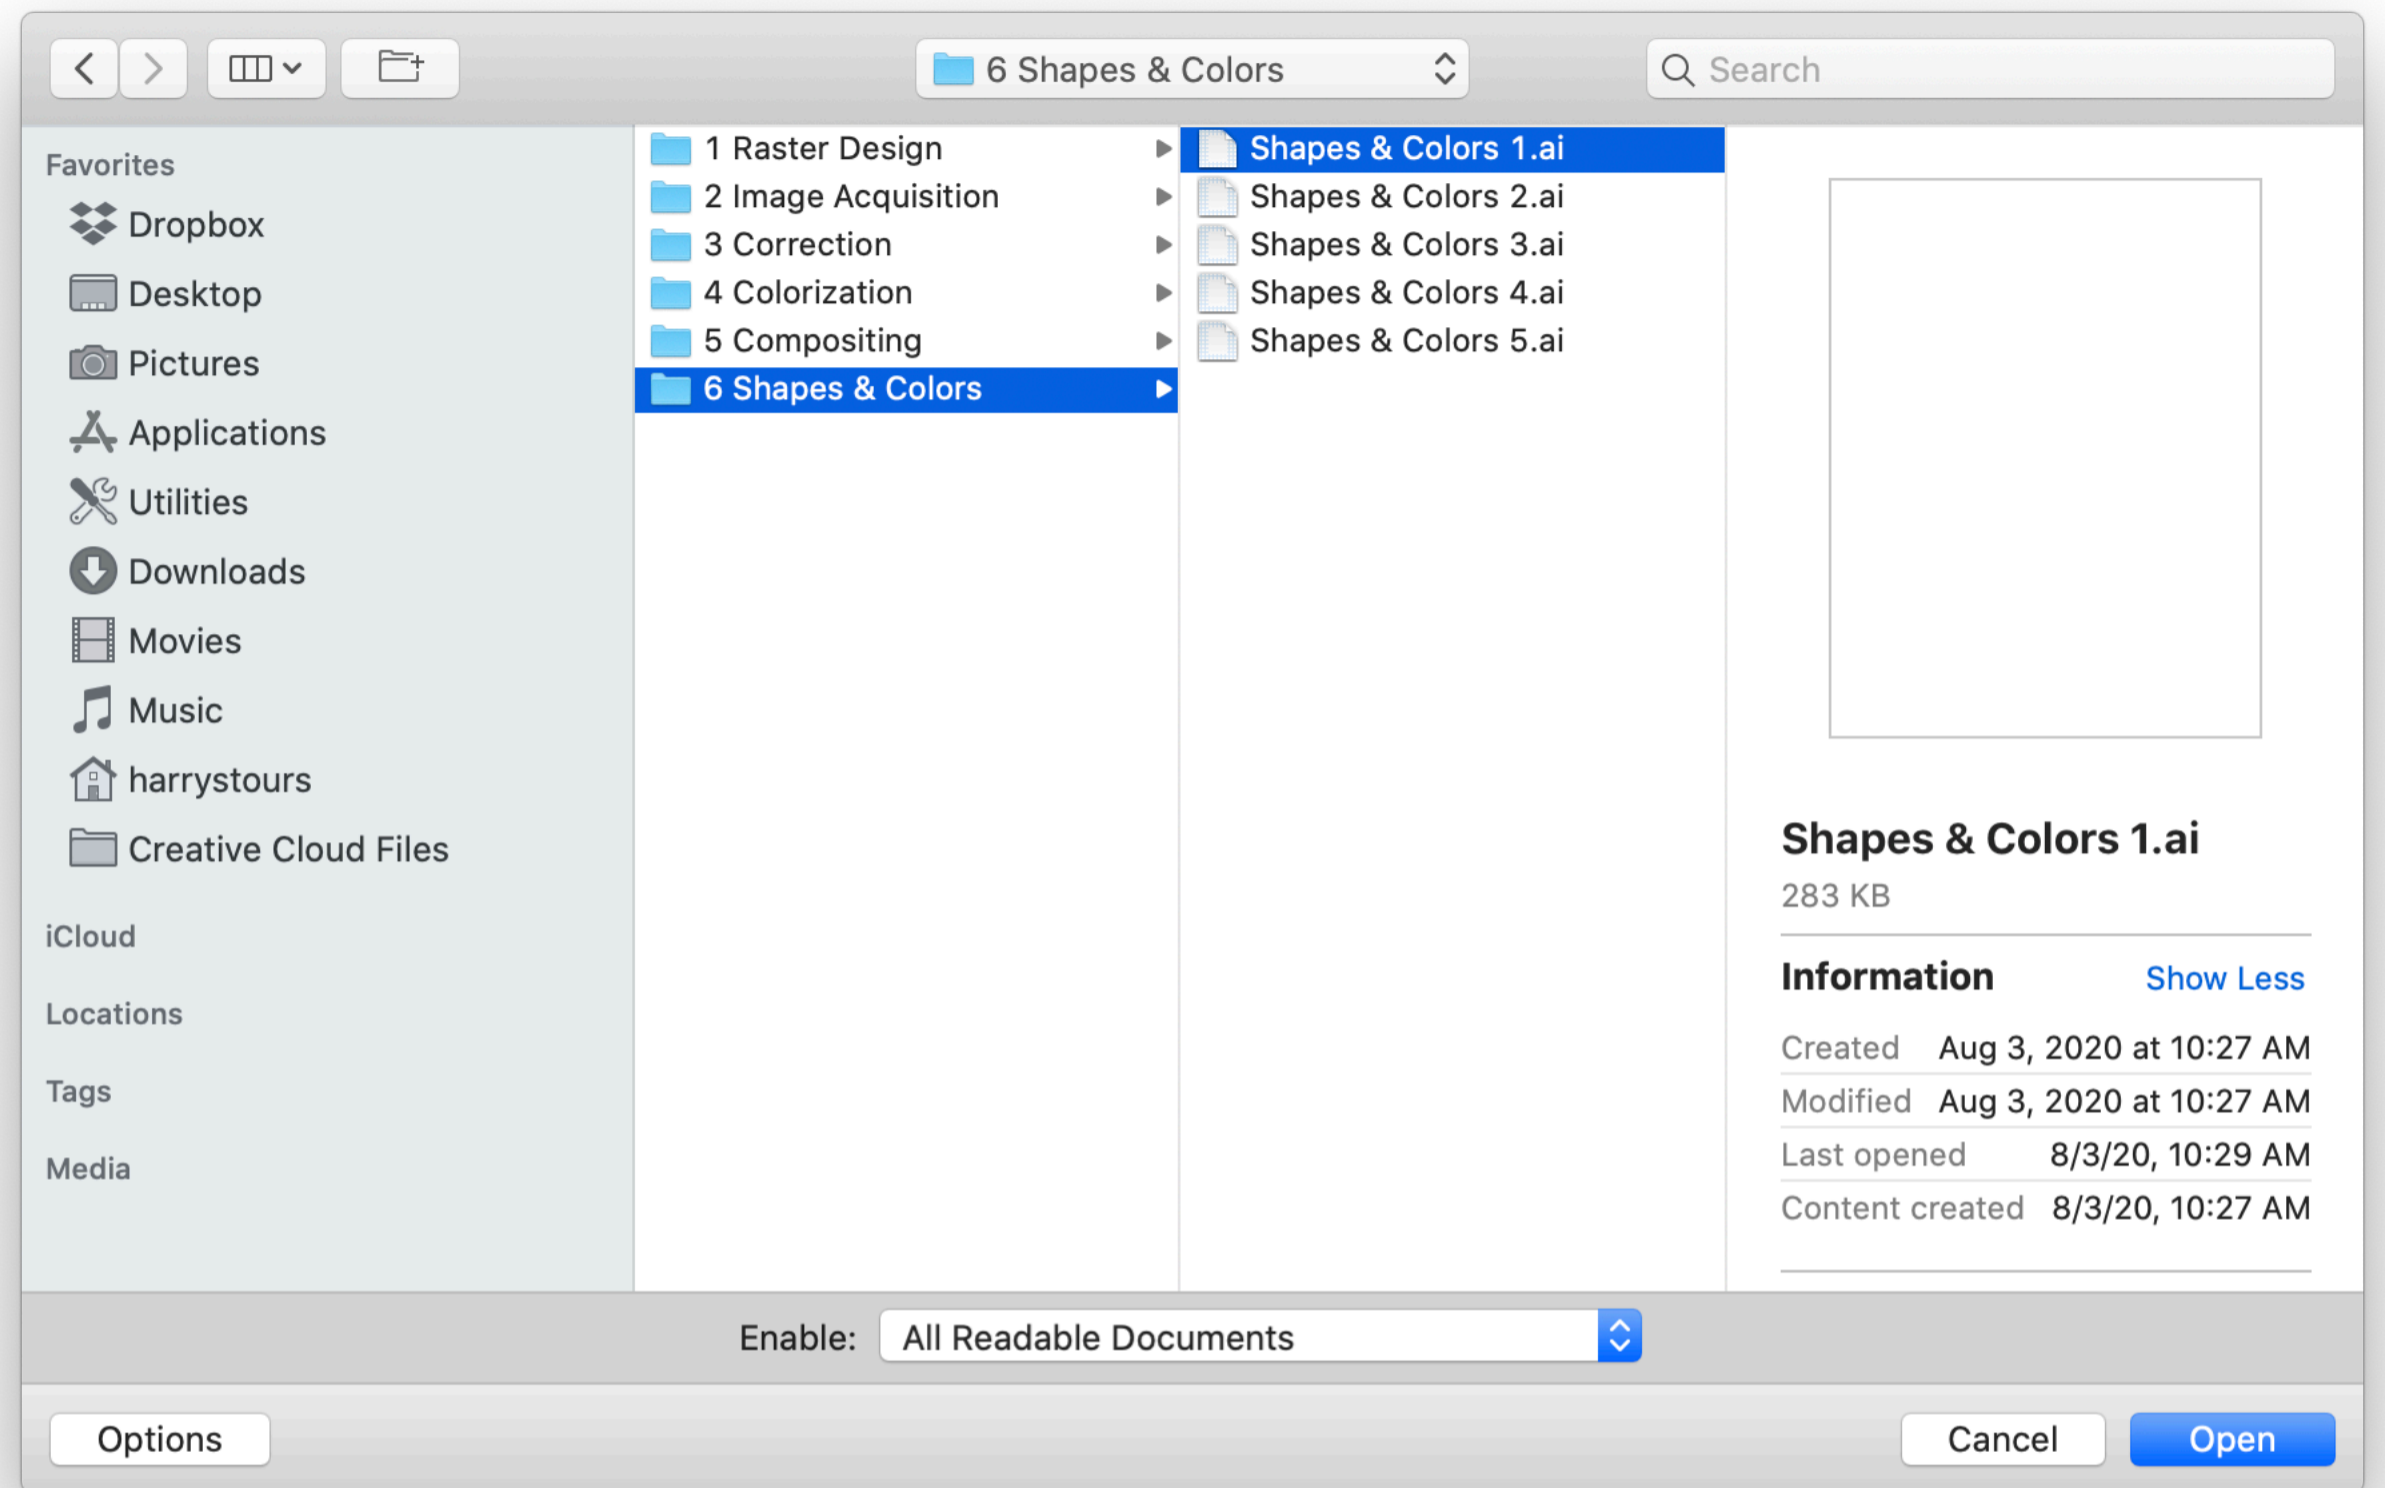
6 Shapes & Colors

Search

Favorites
Dropbox
Desktop
Pictures
Applications
Utilities
Downloads
Movies
Music
harrystours
Creative Cloud Files

iCloud

Locations

Tags

Media

1 Raster Design
2 Image Acquisition
3 Correction
4 Colorization
5 Compositing
6 Shapes & Colors

Shapes & Colors 1.ai
Shapes & Colors 2.ai
Shapes & Colors 3.ai
Shapes & Colors 4.ai
Shapes & Colors 5.ai

Shapes & Colors 1.ai
283 KB

Information Show Less

| Created | Aug 3, 2020 at 10:27 AM |
|---|---|
| Modified | Aug 3, 2020 at 10:27 AM |
| Last opened | 8/3/20, 10:29 AM |
| Content created | 8/3/20, 10:27 AM |

Enable: All Readable Documents

Options

Cancel

Open